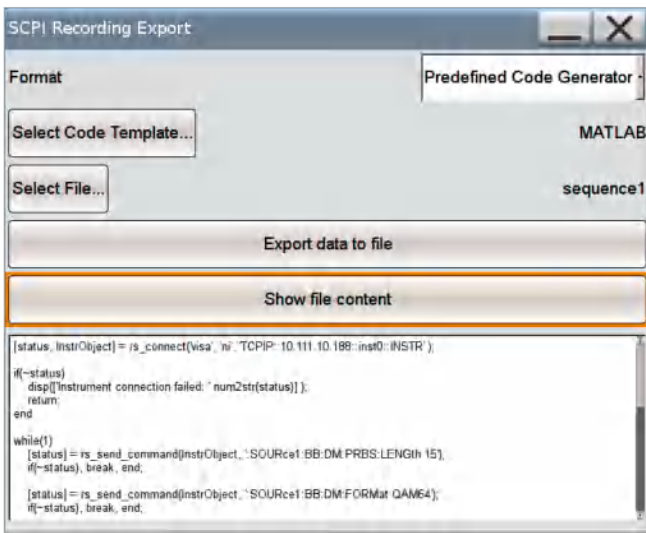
SCPI Recording Export

Format

Predefined Code Generator

Select Code Template...

MATLAB

Select File...

sequence1

Export data to file

Show file content

[status, InstrObject] = rs_connect('visa', 'ni', 'TCPIP::10.111.10.188::inst0::INSTR');

if(~status)
disp(['Instrument connection failed: ' num2str(status)]);
return;
end

while(1)
[status] = rs_send_command(InstrObject, ':SOURce1:BB:DM:PRBS:LENGth 15');
if(~status), break, end;

[status] = rs_send_command(InstrObject, ':SOURce1:BB:DM:FORMat QAM64');
if(~status), break, end;